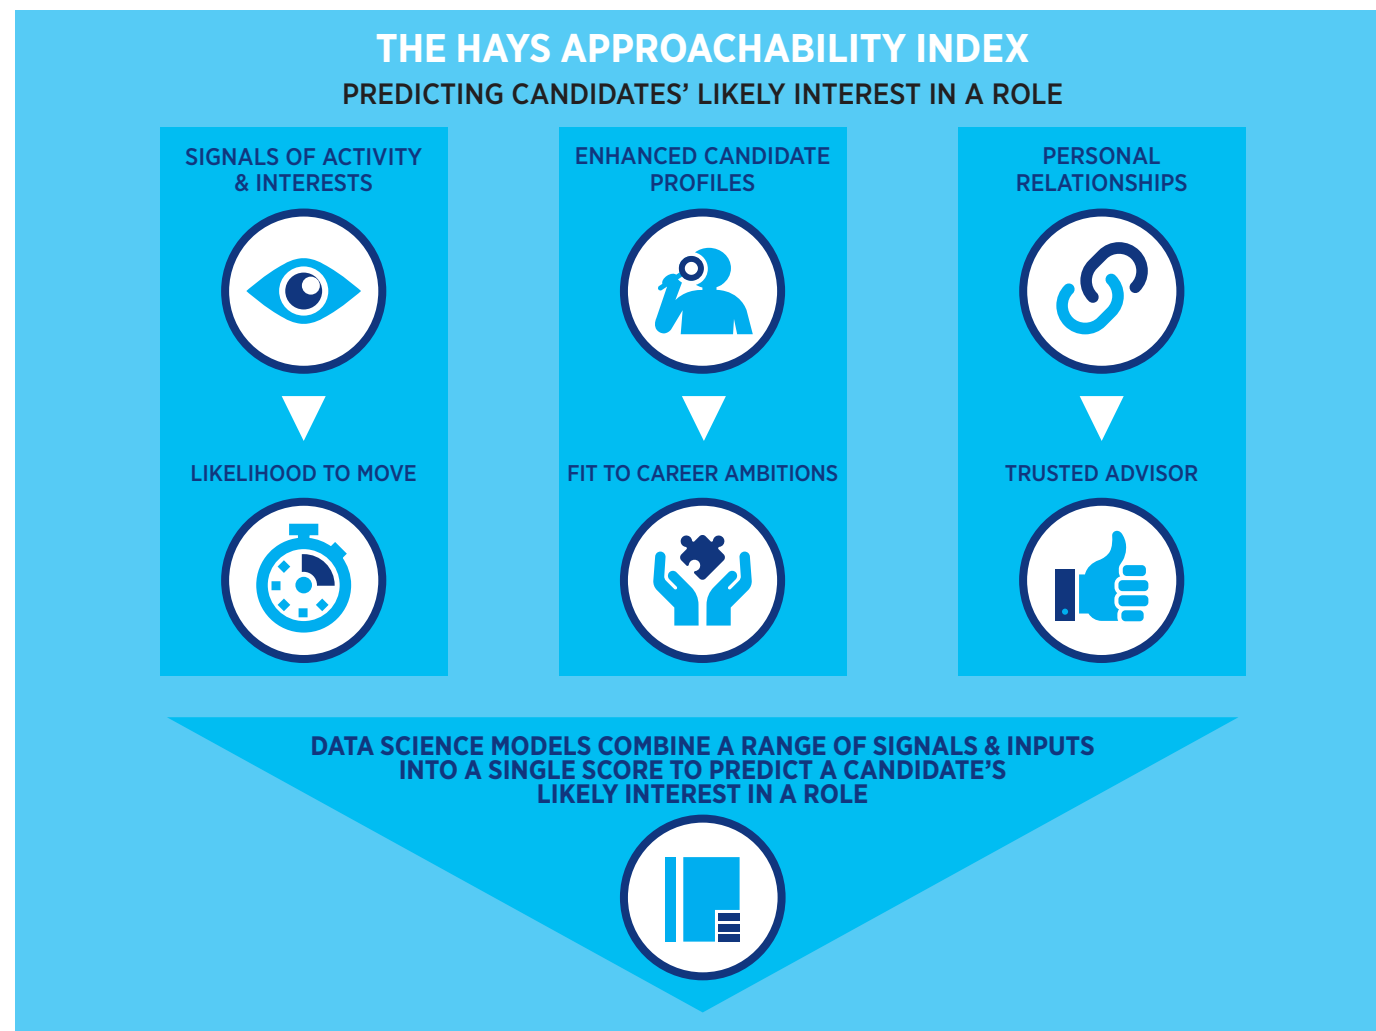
THE HAYS APPROACHABILITY INDEX

PREDICTING CANDIDATES' LIKELY INTEREST IN A ROLE

SIGNALS OF ACTIVITY & INTERESTS

LIKELIHOOD TO MOVE

ENHANCED CANDIDATE PROFILES

FIT TO CAREER AMBITIONS

PERSONAL RELATIONSHIPS

TRUSTED ADVISOR

DATA SCIENCE MODELS COMBINE A RANGE OF SIGNALS & INPUTS INTO A SINGLE SCORE TO PREDICT A CANDIDATE'S LIKELY INTEREST IN A ROLE